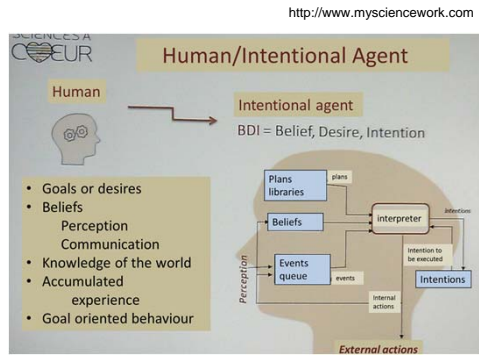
http://www.mysciencework.com

SCIENCES À CŒUR

Human/Intentional Agent

Human

Intentional agent

BDI = Belief, Desire, Intention

- Goals or desires
- Beliefs
  Perception
  Communication
- Knowledge of the world
- Accumulated experience
- Goal oriented behaviour

Plans libraries

plans

Beliefs

interpreter

intentions

Events queue

events

Intention to be executed

Intentions

Internal actions

Perception

External actions